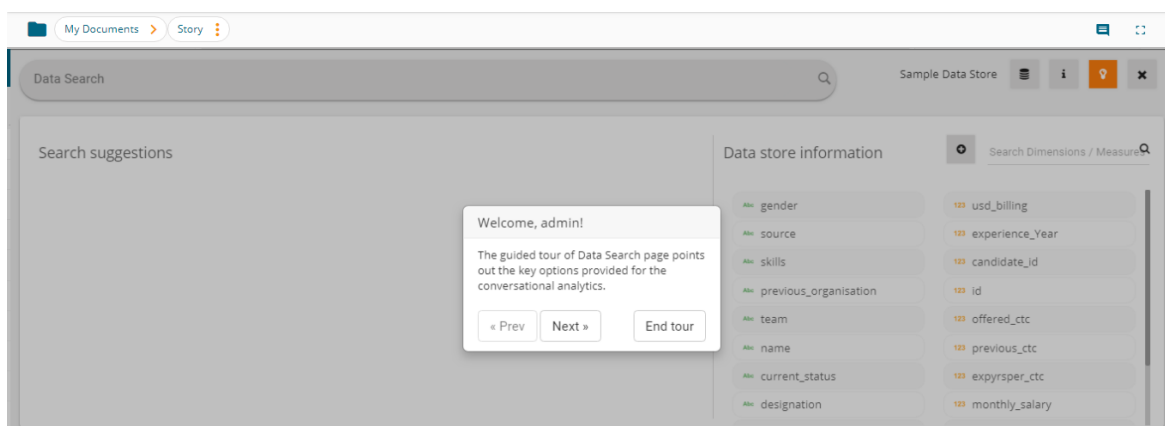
My Documents > Story

Data Search

Sample Data Store

Search suggestions

Data store information

Search Dimensions / Measures

Welcome, admin!

The guided tour of Data Search page points out the key options provided for the conversational analytics.

« Prev Next » End tour

Abc gender
Abc source
Abc skills
Abc previous_organisation
Abc team
Abc name
Abc current_status
Abc designation

123 usd_billing
123 experience_Year
123 candidate_id
123 id
123 offered_ctc
123 previous_ctc
123 expyrsper_ctc
123 monthly_salary